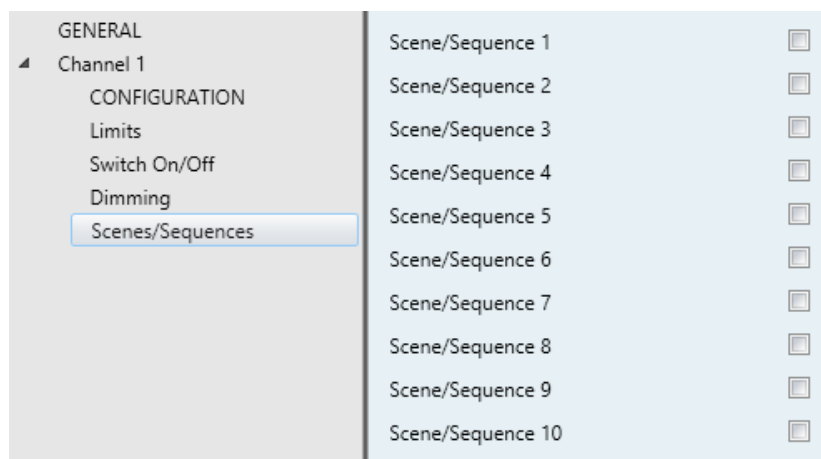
GENERAL
◢ Channel 1
CONFIGURATION
Limits
Switch On/Off
Dimming
Scenes/Sequences

Scene/Sequence 1
Scene/Sequence 2
Scene/Sequence 3
Scene/Sequence 4
Scene/Sequence 5
Scene/Sequence 6
Scene/Sequence 7
Scene/Sequence 8
Scene/Sequence 9
Scene/Sequence 10